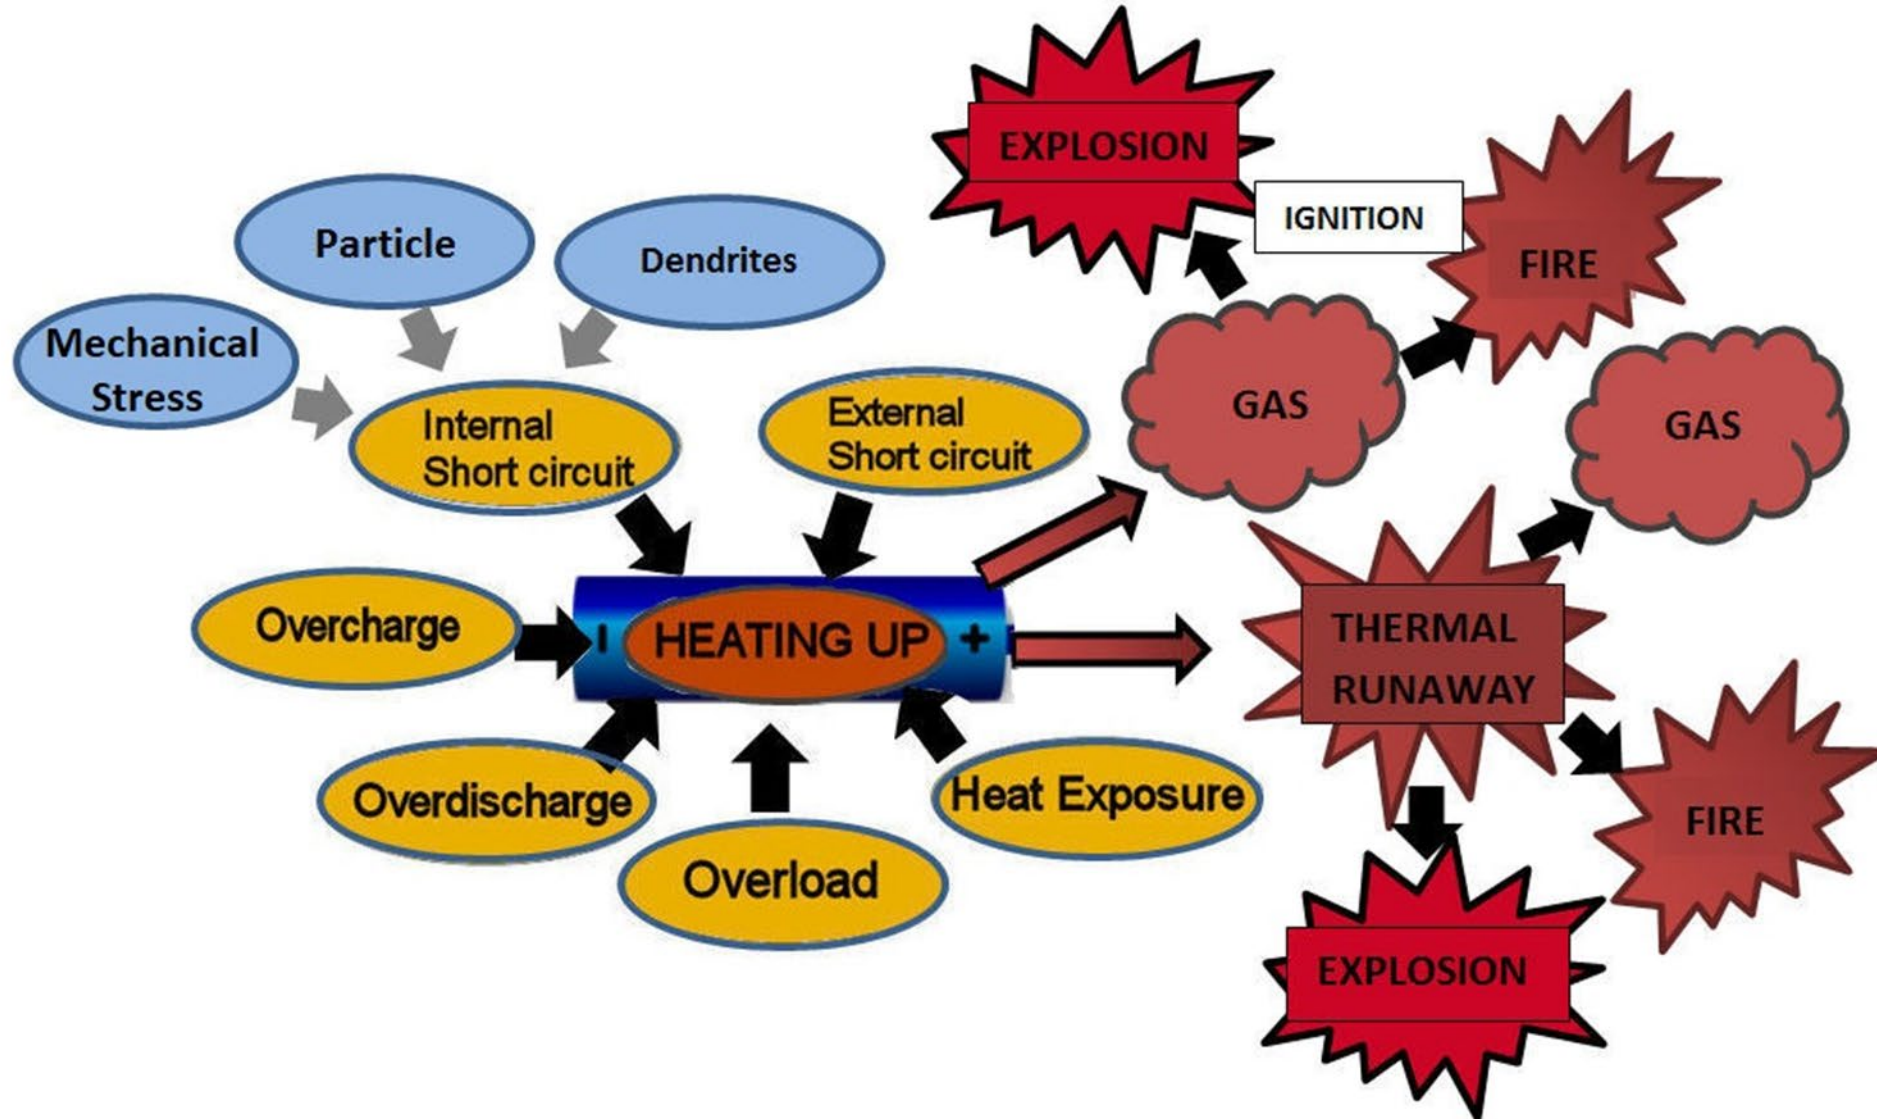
EXPLOSION

IGNITION

FIRE

Particle

Dendrites

Mechanical Stress

Internal Short circuit

External Short circuit

GAS

GAS

Overcharge

- HEATING UP +

THERMAL RUNAWAY

Overdischarge

Overload

Heat Exposure

FIRE

EXPLOSION